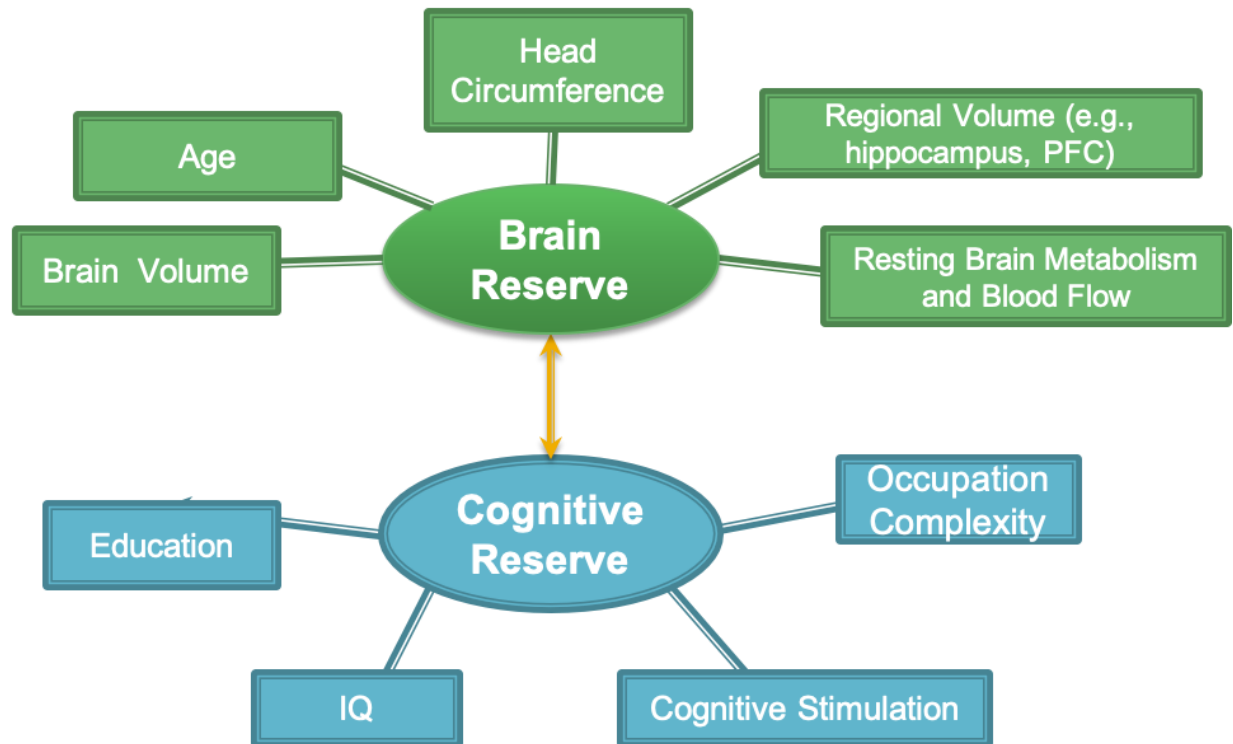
Head Circumference

Age

Regional Volume (e.g., hippocampus, PFC)

Brain Volume

Brain Reserve

Resting Brain Metabolism and Blood Flow

Cognitive Reserve

Education

Occupation Complexity

IQ

Cognitive Stimulation